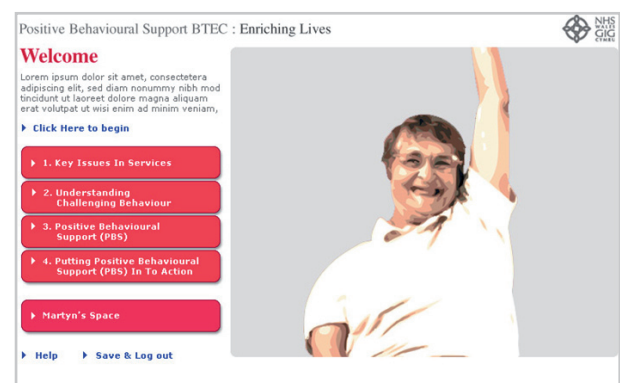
Positive Behavioural Support BTEC : Enriching Lives

NHS WALES GIG CYMRU

Welcome

Lorem ipsum dolor sit amet, consectetera adipiscing elit, sed diam nonummy nibh mod tincidunt ut laoreet dolore magna aliquam erat volutpat ut wisi enim ad minim veniam,

Click Here to begin

1. Key Issues In Services

2. Understanding Challenging Behaviour

3. Positive Behavioural Support (PBS)

4. Putting Positive Behavioural Support (PBS) In To Action

Martyn's Space

Help

Save & Log out